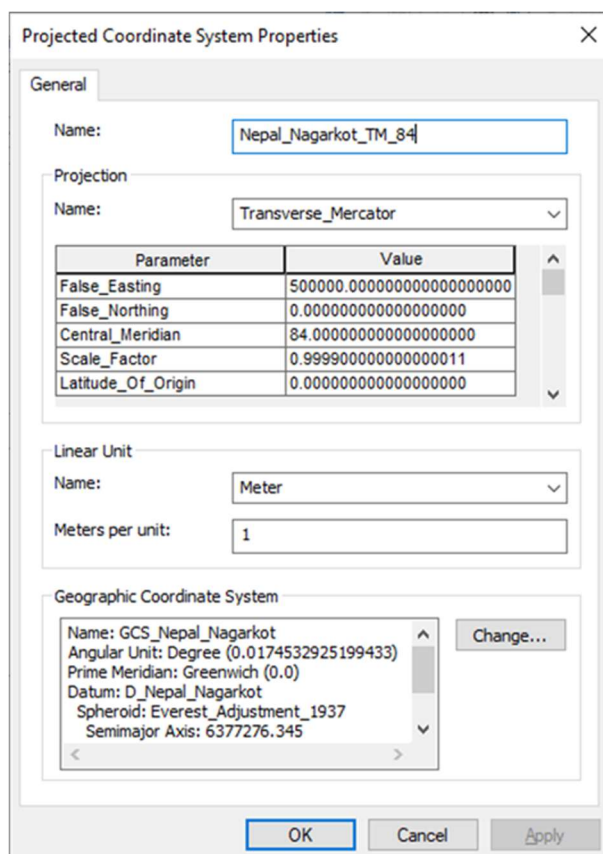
Projected Coordinate System Properties

General

Name: Nepal_Nagarkot_TM_84

Projection

Name: Transverse_Mercator

| Parameter | Value |
|---|---|
| False_Easting | 500000.000000000000000000 |
| False_Northing | 0.000000000000000000 |
| Central_Meridian | 84.000000000000000000 |
| Scale_Factor | 0.99990000000000011 |
| Latitude_Of_Origin | 0.000000000000000000 |

Linear Unit

Name: Meter

Meters per unit: 1

Geographic Coordinate System

Name: GCS_Nepal_Nagarkot
Angular Unit: Degree (0.0174532925199433)
Prime Meridian: Greenwich (0.0)
Datum: D_Nepal_Nagarkot
Spheroid: Everest_Adjustment_1937
Semimajor Axis: 6377276.345

Change...

OK Cancel Apply